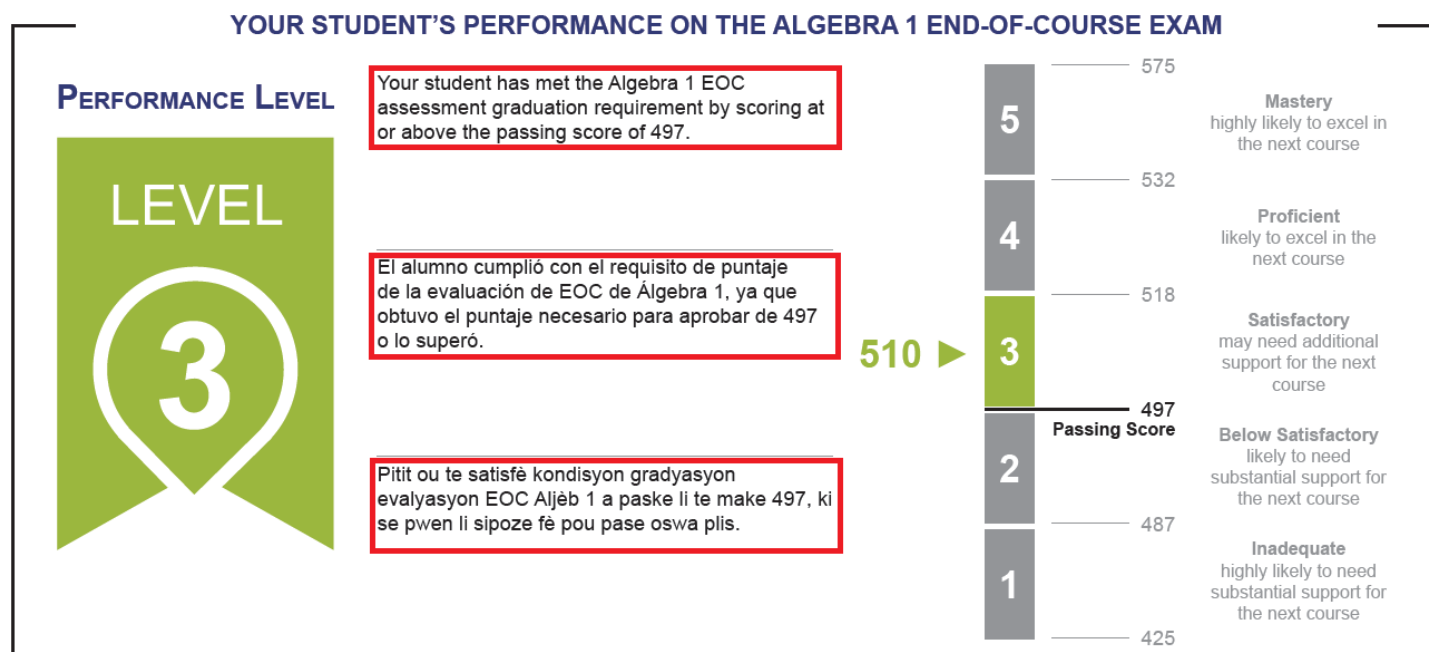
YOUR STUDENT'S PERFORMANCE ON THE ALGEBRA 1 END-OF-COURSE EXAM

PERFORMANCE LEVEL

LEVEL

3

Your student has met the Algebra 1 EOC assessment graduation requirement by scoring at or above the passing score of 497.

El alumno cumplió con el requisito de puntaje de la evaluación de EOC de Álgebra 1, ya que obtuvo el puntaje necesario para aprobar de 497 o lo superó.

Pitit ou te satisfè kondisyon gradyasyon evalyasyon EOC Aljèb 1 a paske li te make 497, ki se pwen li sipoze fè pou pase oswa plis.

510

575

5

Mastery
highly likely to excel in the next course

532

4

Proficient
likely to excel in the next course

518

3

Satisfactory
may need additional support for the next course

497
Passing Score

2

Below Satisfactory
likely to need substantial support for the next course

487

1

Inadequate
highly likely to need substantial support for the next course

425